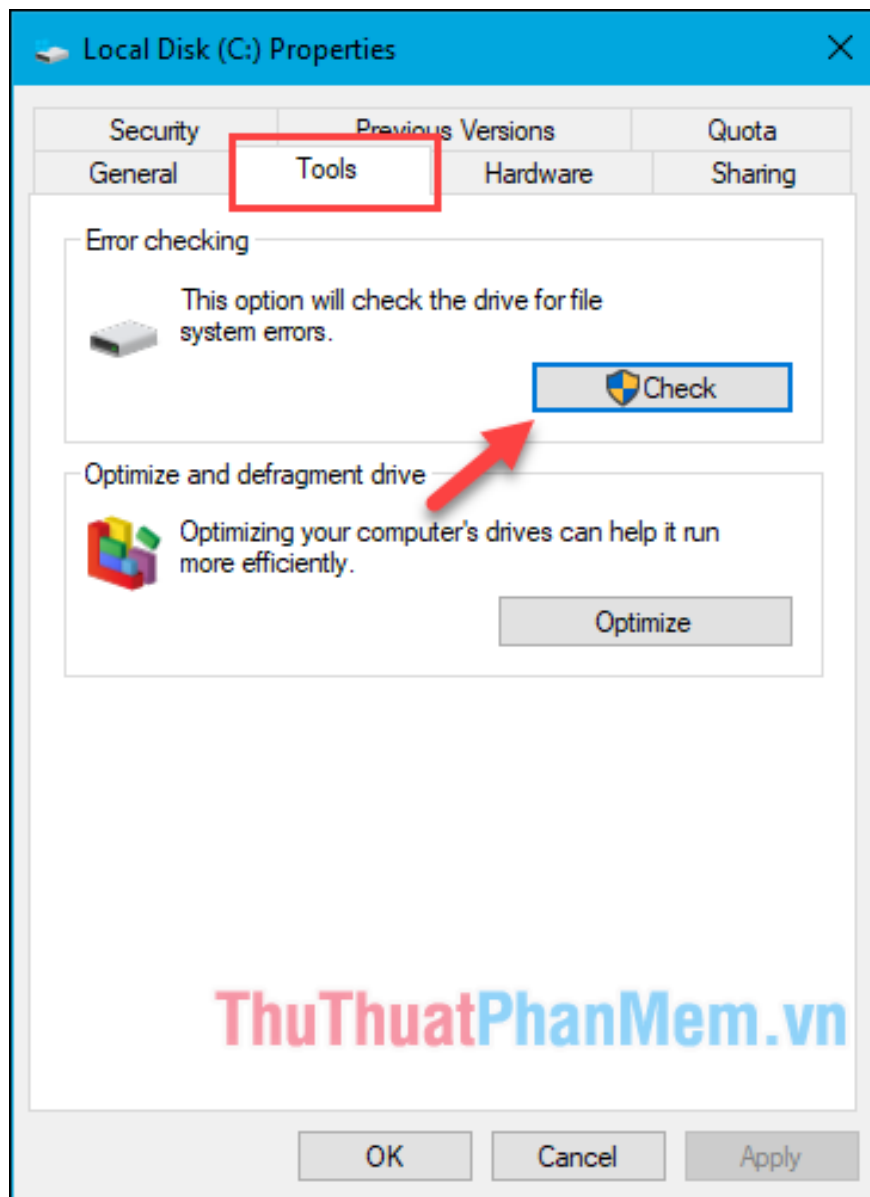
Local Disk (C:) Properties

Security | Previous Versions | Quota
General | Tools | Hardware | Sharing

Error checking

This option will check the drive for file system errors.

Check

Optimize and defragment drive

Optimizing your computer's drives can help it run more efficiently.

Optimize

ThuThuatPhanMem.vn

OK Cancel Apply